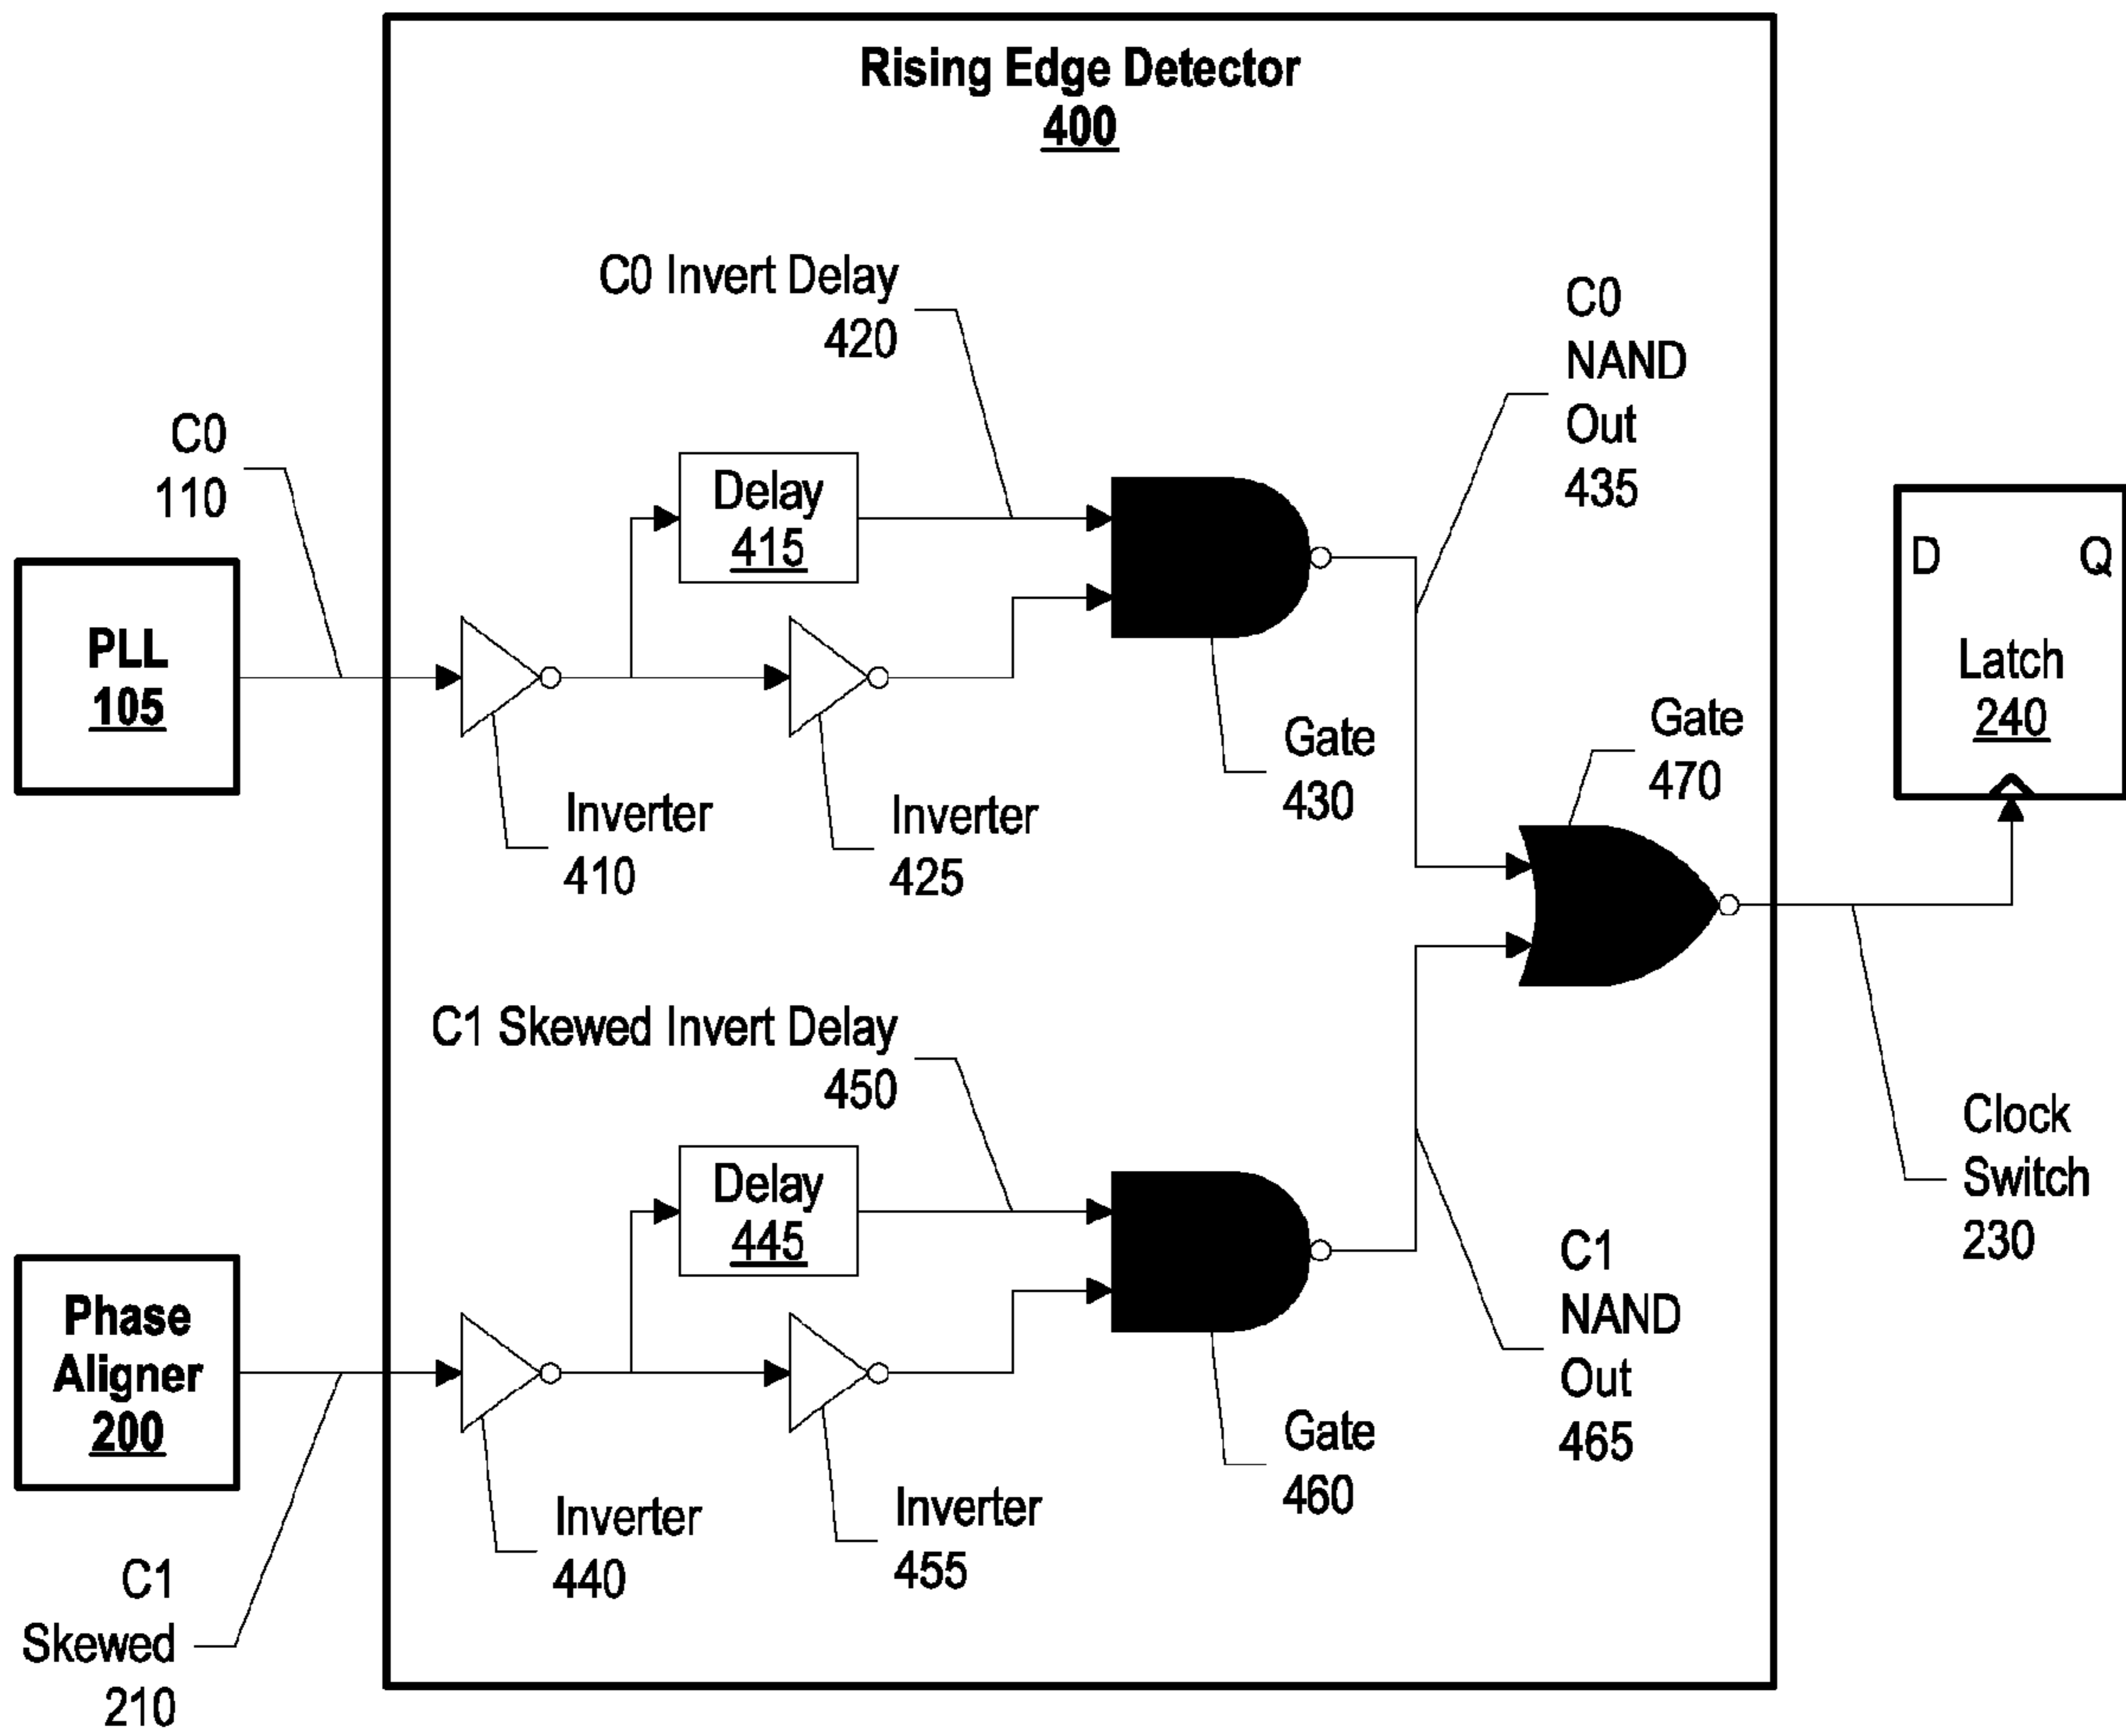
Rising Edge Detector
400

C0 Invert Delay
420

C0
NAND
Out
435

C0
110

Delay
415

D

Q

PLL
105

Latch
240

Gate
430

Gate
470

Inverter
410

Inverter
425

C1 Skewed Invert Delay
450

Clock
Switch
230

Delay
445

C1
NAND
Out
465

Phase
Aligner
200

Gate
460

Inverter
440

Inverter
455

C1
Skewed
210